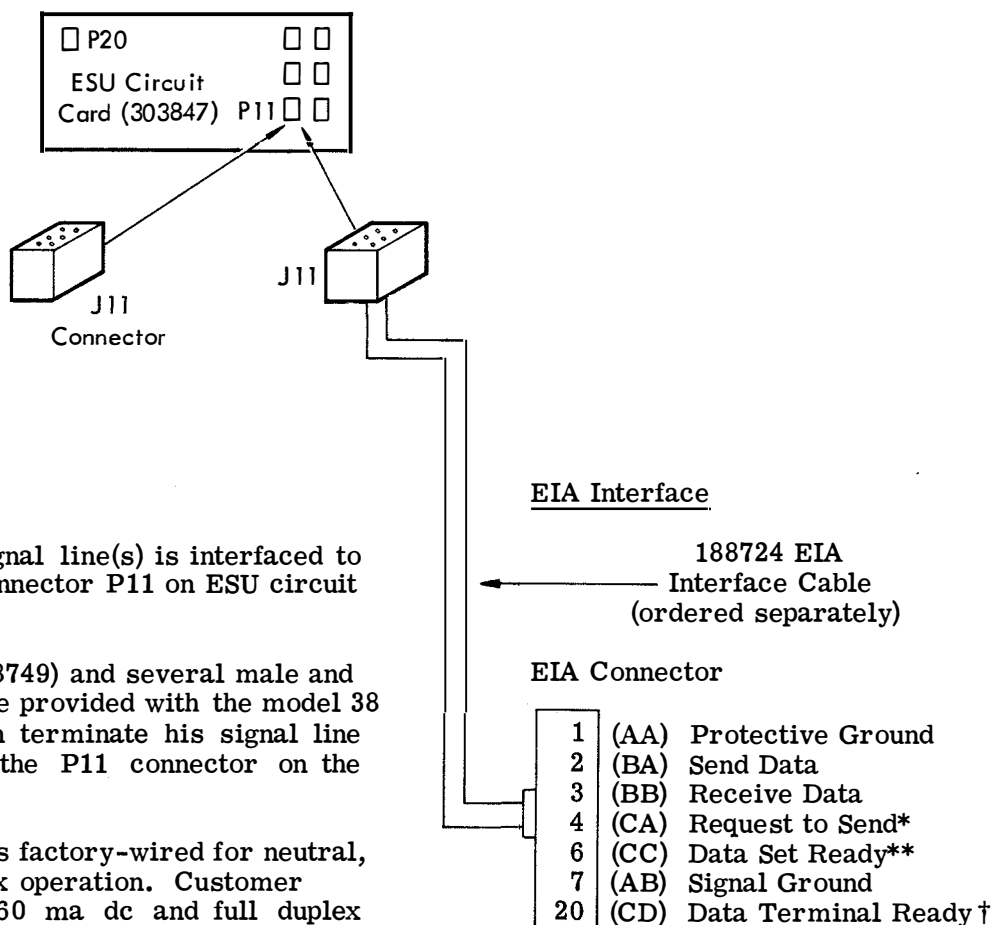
P20

ESU Circuit Card (303847) P11

J11 Connector

J11

EIA Interface

188724 EIA Interface Cable (ordered separately)

EIA Connector

| | |
|---|---|
| 1 | (AA) Protective Ground |
| 2 | (BA) Send Data |
| 3 | (BB) Receive Data |
| 4 | (CA) Request to Send* |
| 6 | (CC) Data Set Ready** |
| 7 | (AB) Signal Ground |
| 20 | (CD) Data Terminal Ready † |

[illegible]gnal line(s) is interfaced to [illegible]nnector P11 on ESU circuit

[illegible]8749) and several male and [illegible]e provided with the model 38 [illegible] terminate his signal line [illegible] the P11 connector on the

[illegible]s factory-wired for neutral, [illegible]x operation. Customer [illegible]60 ma dc and full duplex